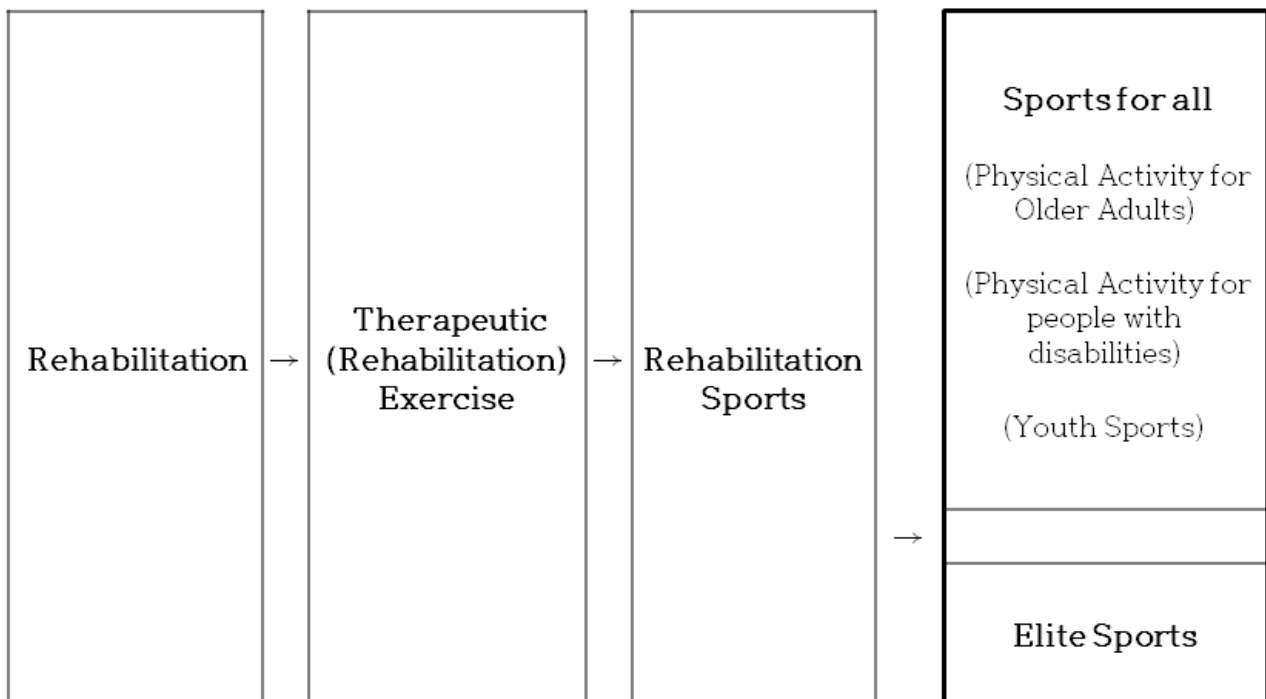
Rehabilitation → Therapeutic (Rehabilitation) Exercise → Rehabilitation Sports →

Sports for all

(Physical Activity for Older Adults)

(Physical Activity for people with disabilities)

(Youth Sports)

Elite Sports